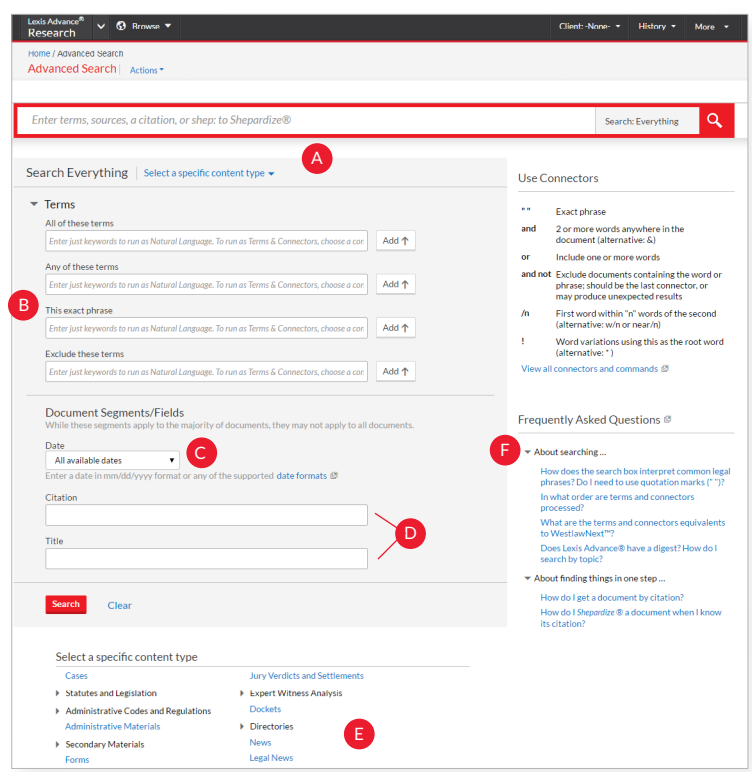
Lexis Advance® Research | Browse | Client: -None- | History | More

Home / Advanced Search
Advanced Search | Actions

Enter terms, sources, a citation, or shep: to Shepardize® | Search: Everything

A

Search Everything | Select a specific content type

Terms

All of these terms
Enter just keywords to run as Natural Language. To run as Terms & Connectors, choose a con | Add

Any of these terms
Enter just keywords to run as Natural Language. To run as Terms & Connectors, choose a con | Add

B

This exact phrase
Enter just keywords to run as Natural Language. To run as Terms & Connectors, choose a con | Add

Exclude these terms
Enter just keywords to run as Natural Language. To run as Terms & Connectors, choose a con | Add

Document Segments/Fields
While these segments apply to the majority of documents, they may not apply to all documents.

Date
All available dates
C
Enter a date in mm/dd/yyyy format or any of the supported date formats

Citation

D

Title

Search | Clear

Use Connectors

" " Exact phrase
and 2 or more words anywhere in the document (alternative: &)
or Include one or more words
and not Exclude documents containing the word or phrase; should be the last connector, or may produce unexpected results
/n First word within "n" words of the second (alternative: w/n or near/n)
! Word variations using this as the root word (alternative: * )
View all connectors and commands

Frequently Asked Questions

F
About searching ...
How does the search box interpret common legal phrases? Do I need to use quotation marks (" ")?
In what order are terms and connectors processed?
What are the terms and connectors equivalents to WestlawNext™?
Does Lexis Advance® have a digest? How do I search by topic?
About finding things in one step ...
How do I get a document by citation?
How do I Shepardize ® a document when I know its citation?

Select a specific content type
Cases
Statutes and Legislation
Administrative Codes and Regulations
Administrative Materials
Secondary Materials
Forms
Jury Verdicts and Settlements
Expert Witness Analysis
Dockets
Directories
News
Legal News
E